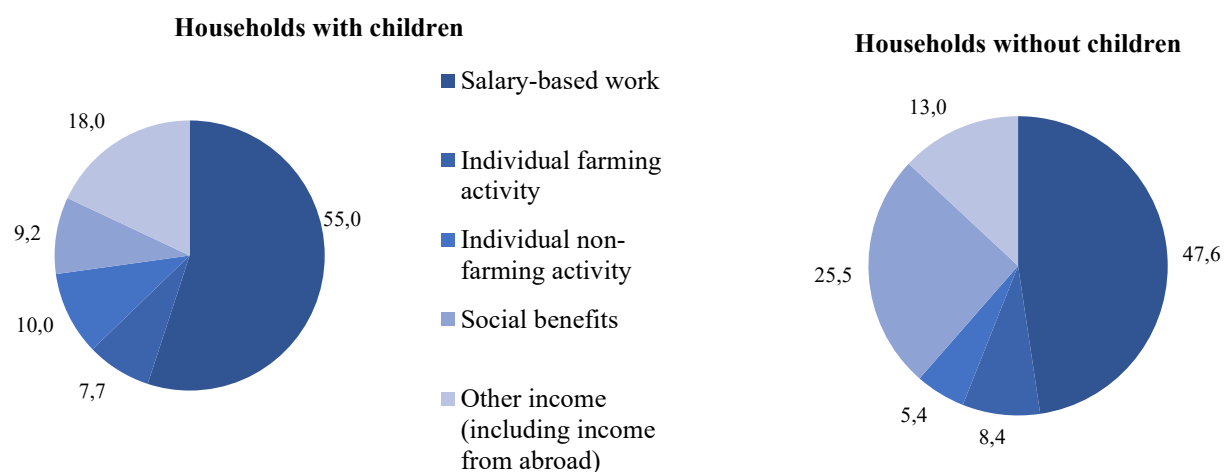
Households with children

18,0

55,0

9,2

10,0

7,7

Salary-based work

Individual farming activity

Individual non-farming activity

Social benefits

Other income (including income from abroad)

Households without children

13,0

47,6

25,5

5,4

8,4